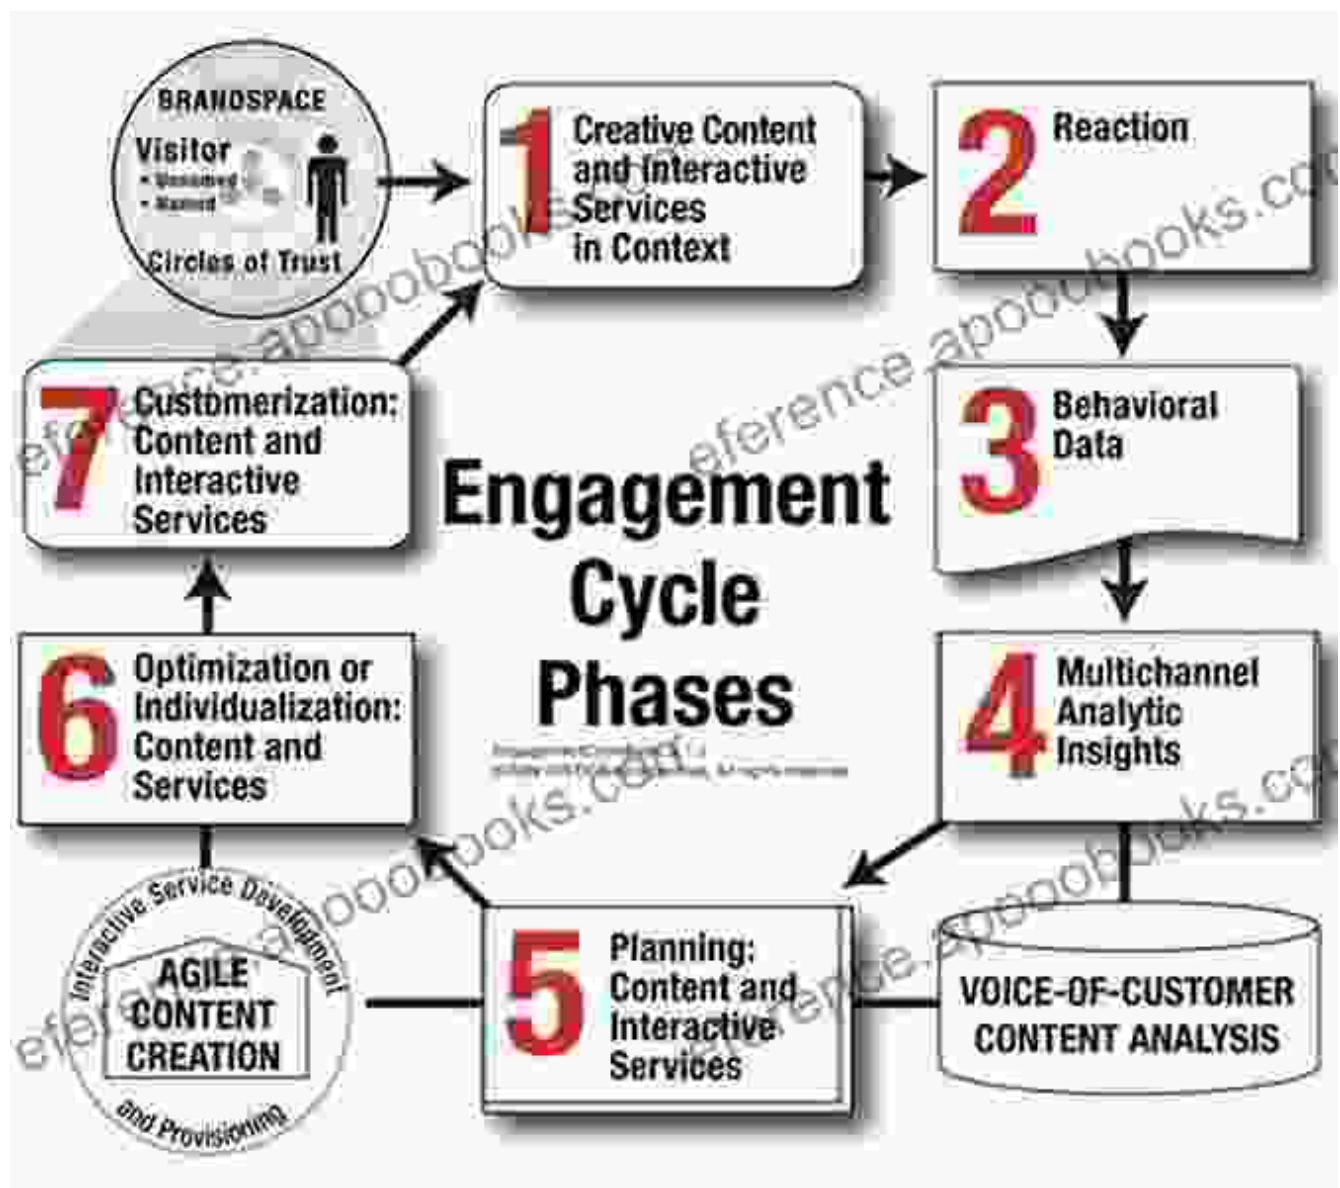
BRANDSPACE

Visitor
• Unnamed
• Named

Circles of Trust

1 Creative Content and Interactive Services in Context

2 Reaction

3 Behavioral Data

4 Multichannel Analytic Insights

VOICE-OF-CUSTOMER CONTENT ANALYSIS

5 Planning: Content and Interactive Services

Interactive Service Development and Provisioning

AGILE CONTENT CREATION

6 Optimization or Individualization: Content and Services

7 Customerization: Content and Interactive Services

Engagement Cycle Phases

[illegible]

reference.apooobooks.com